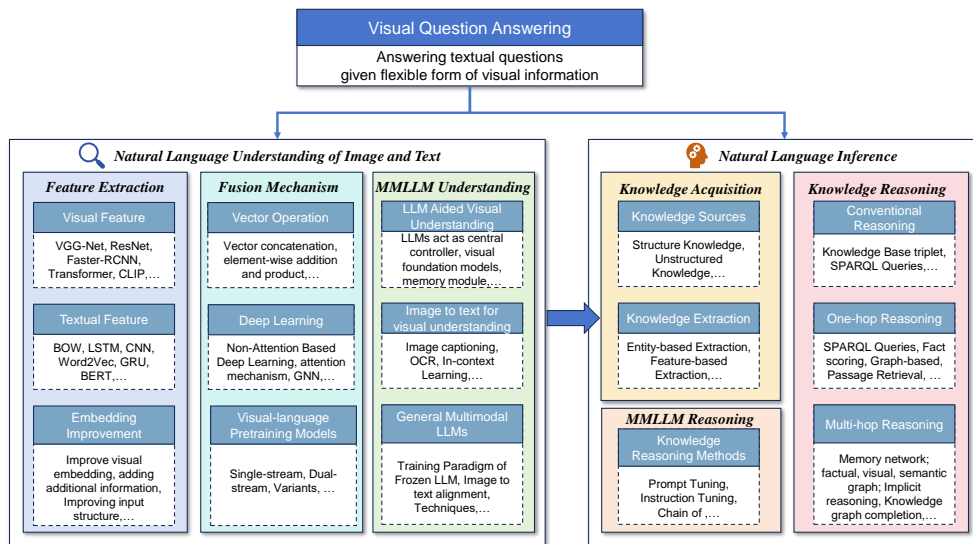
Visual Question Answering

Answering textual questions given flexible form of visual information

Natural Language Understanding of Image and Text

Feature Extraction

Visual Feature

VGG-Net, ResNet, Faster-RCNN, Transformer, CLIP,…

Textual Feature

BOW, LSTM, CNN, Word2Vec, GRU, BERT,…

Embedding Improvement

Improve visual embedding, adding additional information, Improving input structure,…

Fusion Mechanism

Vector Operation

Vector concatenation, element-wise addition and product,…

Deep Learning

Non-Attention Based Deep Learning, attention mechanism, GNN,…

Visual-language Pretraining Models

Single-stream, Dual-stream, Variants, …

MMLLM Understanding

LLM Aided Visual Understanding

LLMs act as central controller, visual foundation models, memory module,…

Image to text for visual understanding

Image captioning, OCR, In-context Learning,…

General Multimodal LLMs

Training Paradigm of Frozen LLM, Image to text alignment, Techniques,…

Natural Language Inference

Knowledge Acquisition

Knowledge Sources

Structure Knowledge, Unstructured Knowledge,…

Knowledge Extraction

Entity-based Extraction, Feature-based Extraction,…

MMLLM Reasoning

Knowledge Reasoning Methods

Prompt Tuning, Instruction Tuning, Chain of ,…

Knowledge Reasoning

Conventional Reasoning

Knowledge Base triplet, SPARQL Queries,…

One-hop Reasoning

SPARQL Queries, Fact scoring, Graph-based, Passage Retrieval, …

Multi-hop Reasoning

Memory network; factual, visual, semantic graph; Implicit reasoning, Knowledge graph completion,…